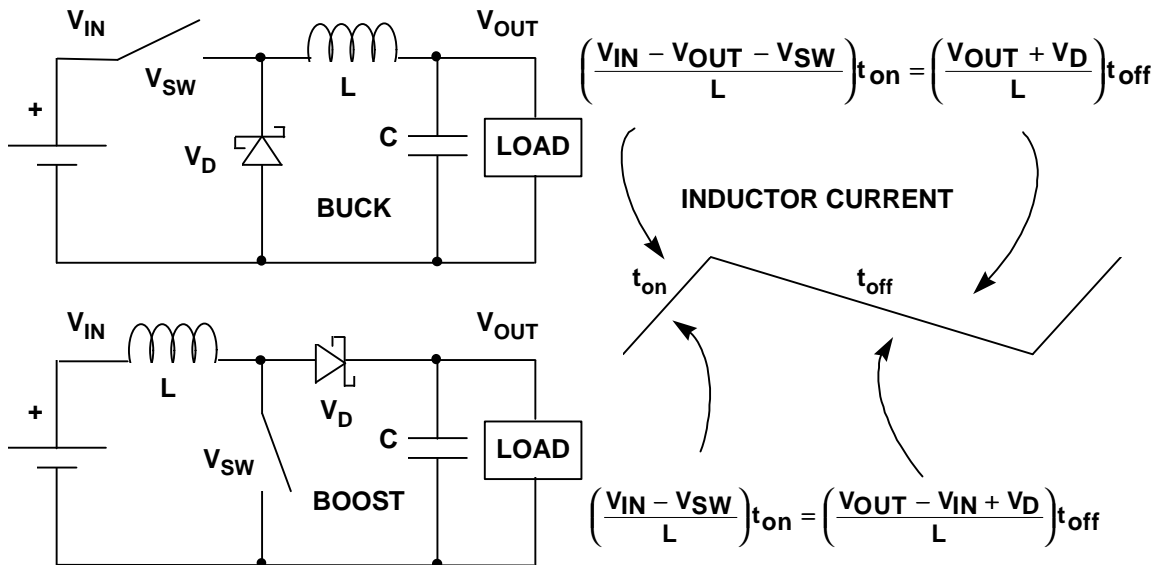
$V_{IN}$

$V_{SW}$

$L$

$V_{OUT}$

$+$

$V_D$

$C$

LOAD

BUCK

$\left(\frac{V_{IN} - V_{OUT} - V_{SW}}{L}\right)t_{on} = \left(\frac{V_{OUT} + V_D}{L}\right)t_{off}$

INDUCTOR CURRENT

$t_{on}$

$t_{off}$

$V_{IN}$

$L$

$V_D$

$V_{OUT}$

$+$

$C$

LOAD

$V_{SW}$

BOOST

$\left(\frac{V_{IN} - V_{SW}}{L}\right)t_{on} = \left(\frac{V_{OUT} - V_{IN} + V_D}{L}\right)t_{off}$